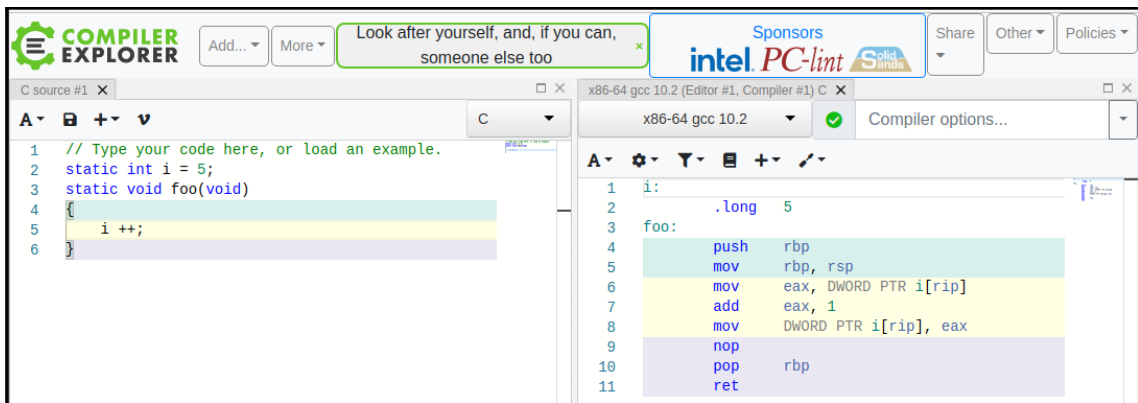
COMPILER EXPLORER

Add... More

Look after yourself, and, if you can, someone else too ×

Sponsors
intel. PC-lint Solid Sands

Share Other Policies

C source #1 ×

A B + v

C

1 // Type your code here, or load an example.
2 static int i = 5;
3 static void foo(void)
4 {
5 i ++;
6 }

x86-64 gcc 10.2 (Editor #1, Compiler #1) C ×

x86-64 gcc 10.2

Compiler options...

1 i:
2 .long 5
3 foo:
4 push rbp
5 mov rbp, rsp
6 mov eax, DWORD PTR i[rip]
7 add eax, 1
8 mov DWORD PTR i[rip], eax
9 nop
10 pop rbp
11 ret